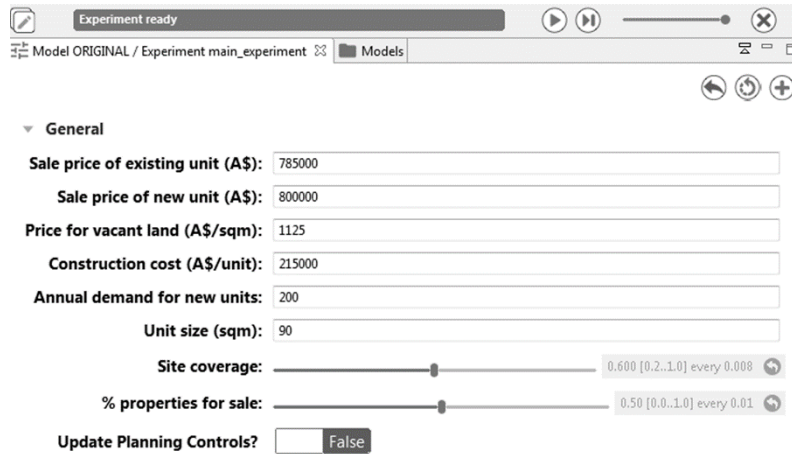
Experiment ready

Model ORIGINAL / Experiment main_experiment ☒ Models

General

Sale price of existing unit (A$): 785000

Sale price of new unit (A$): 800000

Price for vacant land (A$/sqm): 1125

Construction cost (A$/unit): 215000

Annual demand for new units: 200

Unit size (sqm): 90

Site coverage: 0.600 [0.2..1.0] every 0.008

% properties for sale: 0.50 [0.0..1.0] every 0.01

Update Planning Controls? False